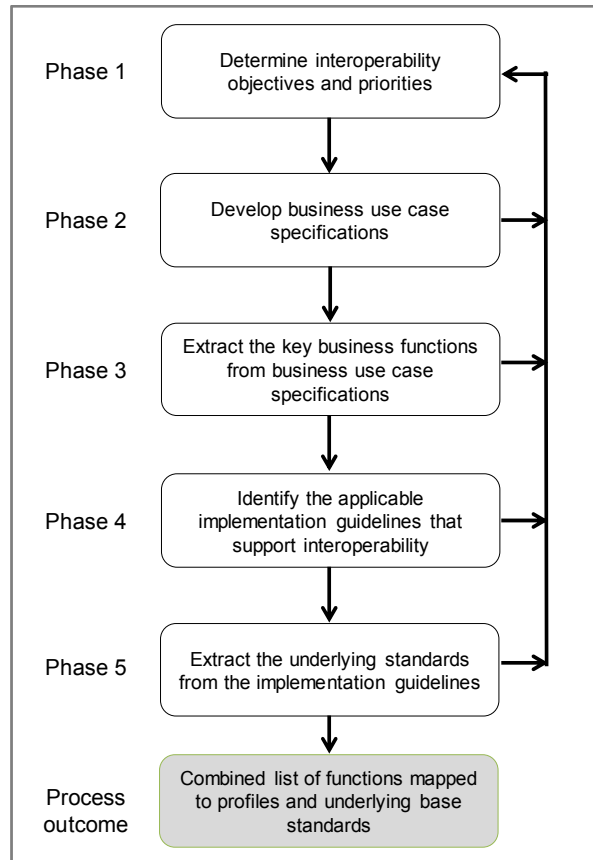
Phase 1

Determine interoperability objectives and priorities

Phase 2

Develop business use case specifications

Phase 3

Extract the key business functions from business use case specifications

Phase 4

Identify the applicable implementation guidelines that support interoperability

Phase 5

Extract the underlying standards from the implementation guidelines

Process outcome

Combined list of functions mapped to profiles and underlying base standards